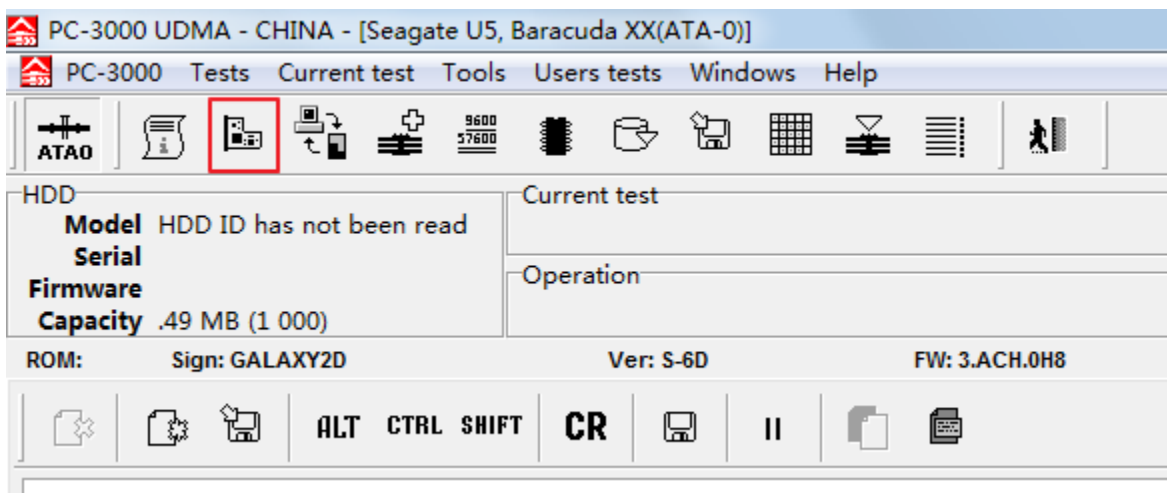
PC-3000 UDMA - CHINA - [Seagate U5, Baracuda XX(ATA-0)]

PC-3000 Tests Current test Tools Users tests Windows Help

ATA0

9600
57600

HDD
Model HDD ID has not been read
Serial
Firmware
Capacity .49 MB (1 000)

Current test

Operation

ROM: Sign: GALAXY2D Ver: S-6D FW: 3.ACH.0H8

ALT CTRL SHIFT CR